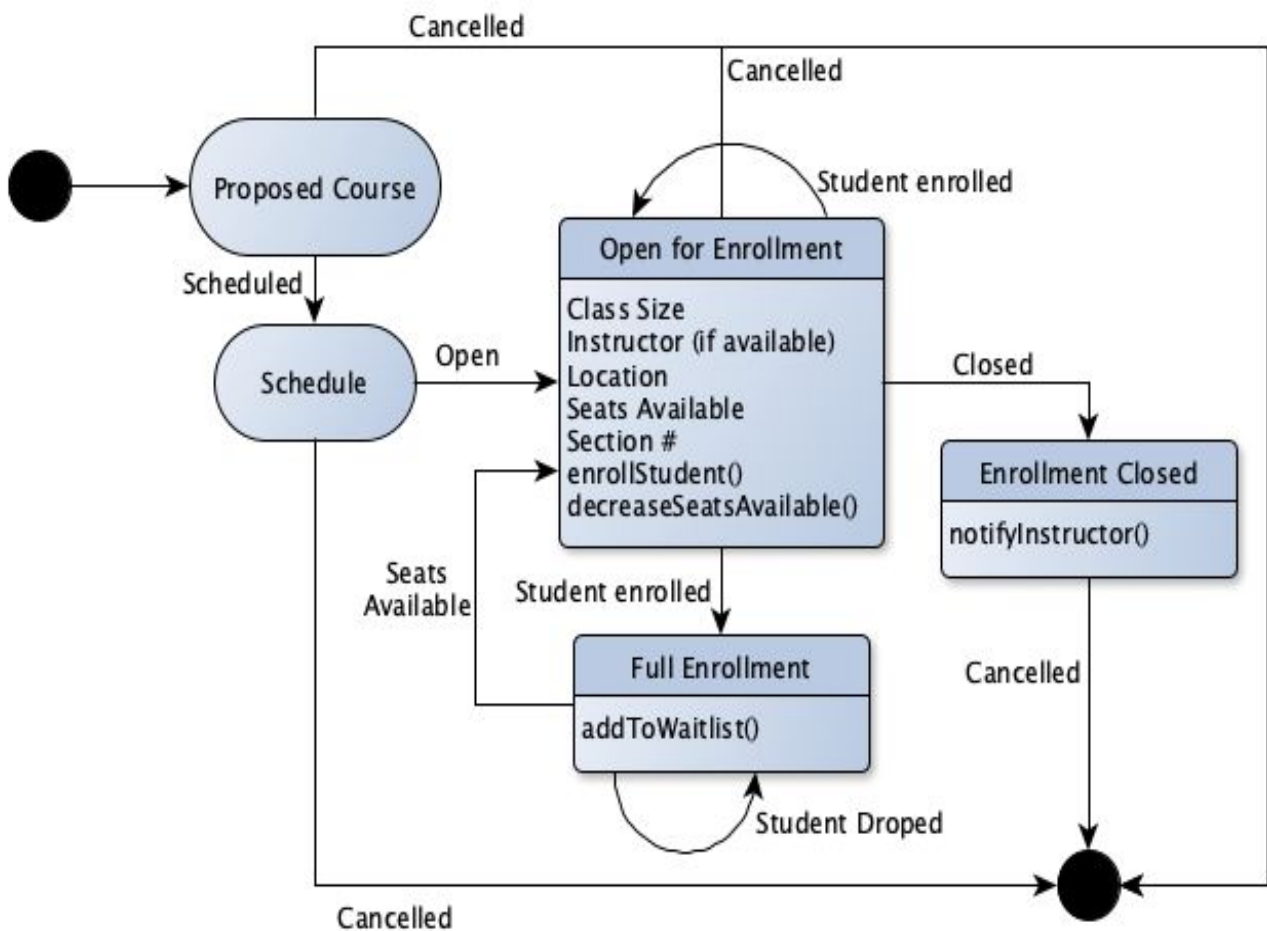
Cancelled

Cancelled

Proposed Course

Student enrolled

Open for Enrollment

Scheduled

Class Size
Instructor (if available)
Location
Seats Available
Section #
enrollStudent()
decreaseSeatsAvailable()

Schedule

Open

Closed

Enrollment Closed

notifyInstructor()

Seats Available

Student enrolled

Full Enrollment

addToWaitlist()

Cancelled

Student Droped

Cancelled